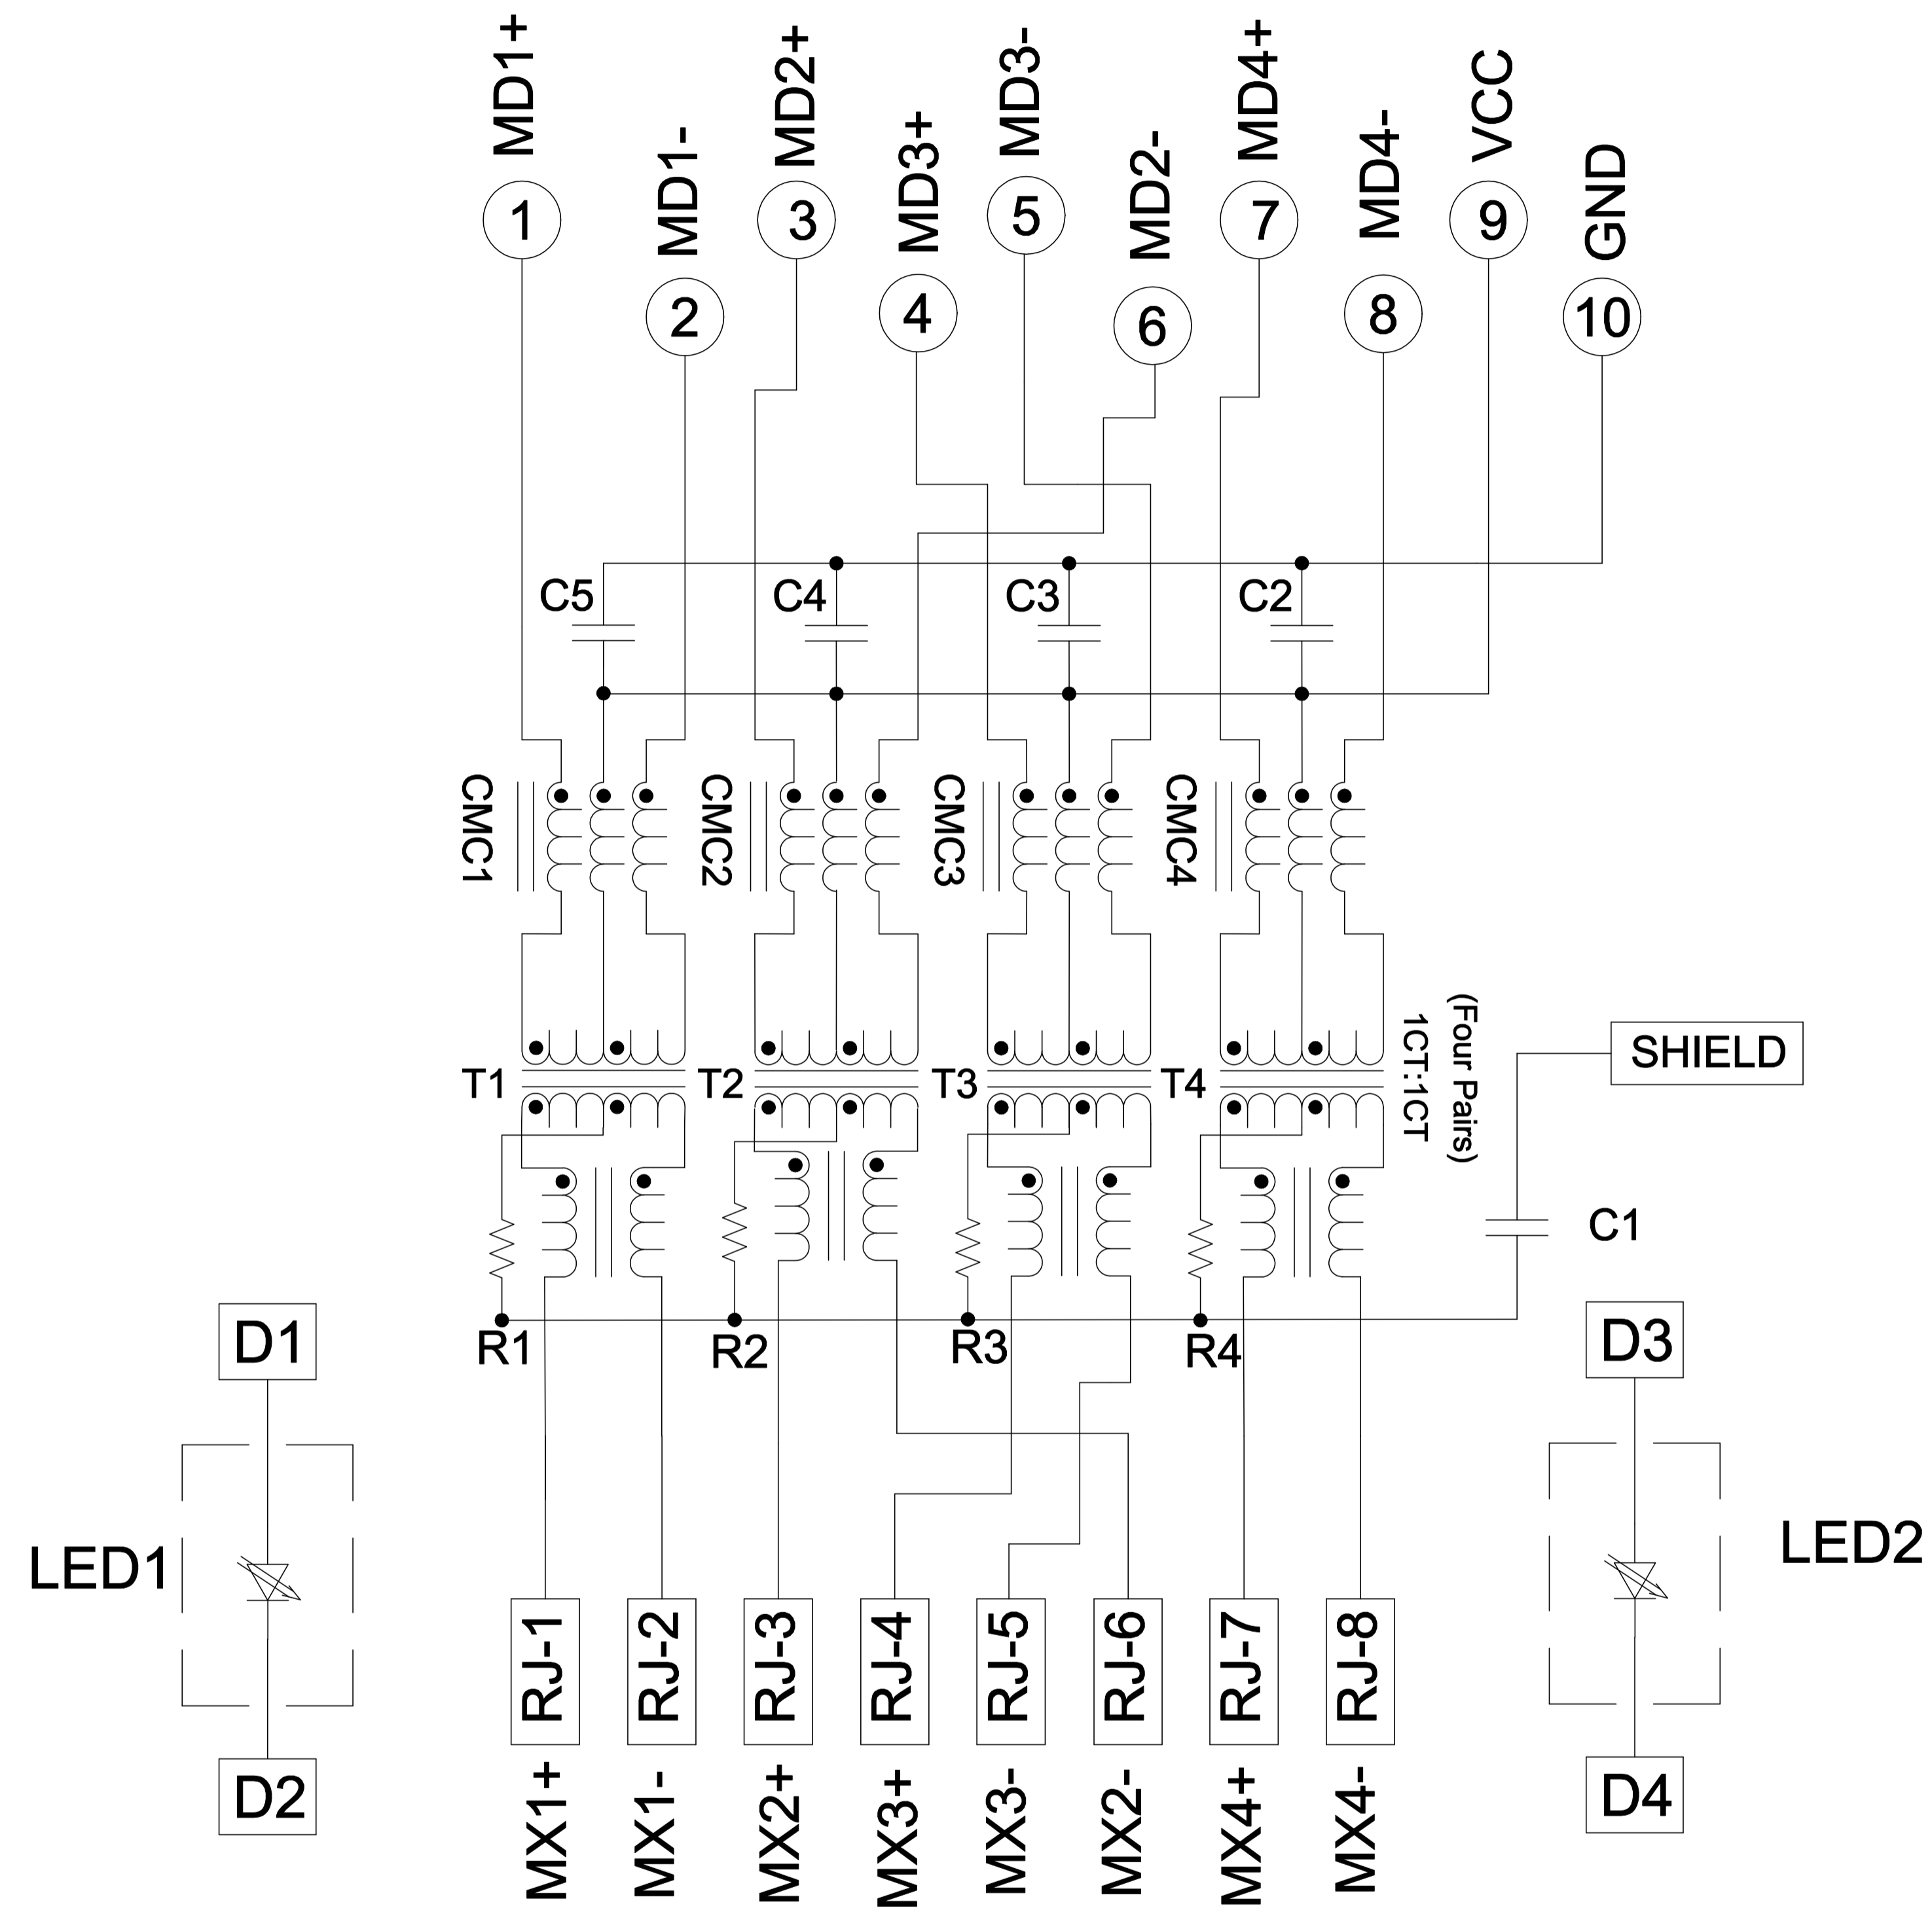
MD1+
MD1-
MD2+
MD3+
MD3-
MD2-
MD4+
MD4-
VCC
GND

1
2
3
4
5
6
7
8
9
10

C5
C4
C3
C2

CMC1
CMC2
CMC3
CMC4

T1
T2
T3
T4

(Four Pairs)
1CT:1CT

SHIELD

C1

R1
R2
R3
R4

D1
LED1
D2

D3
LED2
D4

RJ-1
RJ-2
RJ-3
RJ-4
RJ-5
RJ-6
RJ-7
RJ-8

MX1+
MX1-
MX2+
MX3+
MX3-
MX2-
MX4+
MX4-